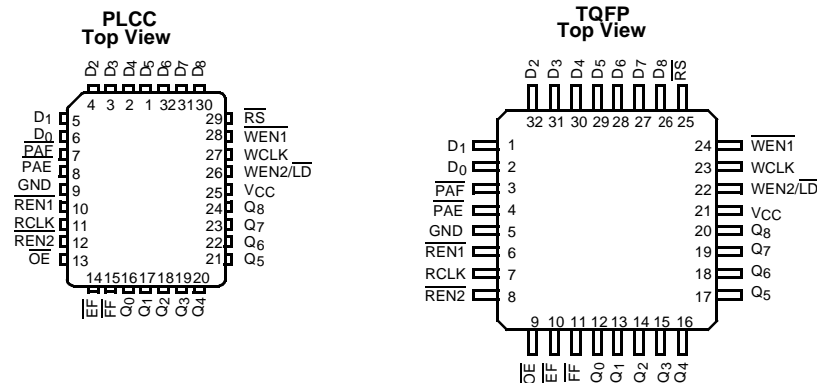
PLCC
Top View

$D_2$ $D_3$ $D_4$ $D_5$ $D_6$ $D_7$ $D_8$

4 3 2 1 32 31 30

$D_1$ 5
$D_0$ 6
$\overline{PAF}$ 7
PAE 8
GND 9
$\overline{REN1}$ 10
RCLK 11
$\overline{REN2}$ 12
$\overline{OE}$ 13

29 $\overline{RS}$
28 $\overline{WEN1}$
27 WCLK
26 WEN2/$\overline{LD}$
25 $V_{CC}$
24 $Q_8$
23 $Q_7$
22 $Q_6$
21 $Q_5$

14 15 16 17 18 19 20

$\overline{EF}$ $\overline{FF}$ $Q_0$ $Q_1$ $Q_2$ $Q_3$ $Q_4$

TQFP
Top View

$D_2$ $D_3$ $D_4$ $D_5$ $D_6$ $D_7$ $D_8$ $\overline{RS}$

32 31 30 29 28 27 26 25

$D_1$ 1
$D_0$ 2
$\overline{PAF}$ 3
$\overline{PAE}$ 4
GND 5
$\overline{REN1}$ 6
RCLK 7
$\overline{REN2}$ 8

24 $\overline{WEN1}$
23 WCLK
22 WEN2/$\overline{LD}$
21 $V_{CC}$
20 $Q_8$
19 $Q_7$
18 $Q_6$
17 $Q_5$

9 10 11 12 13 14 15 16

$\overline{OE}$ $\overline{EF}$ $\overline{FF}$ $Q_0$ $Q_1$ $Q_2$ $Q_3$ $Q_4$